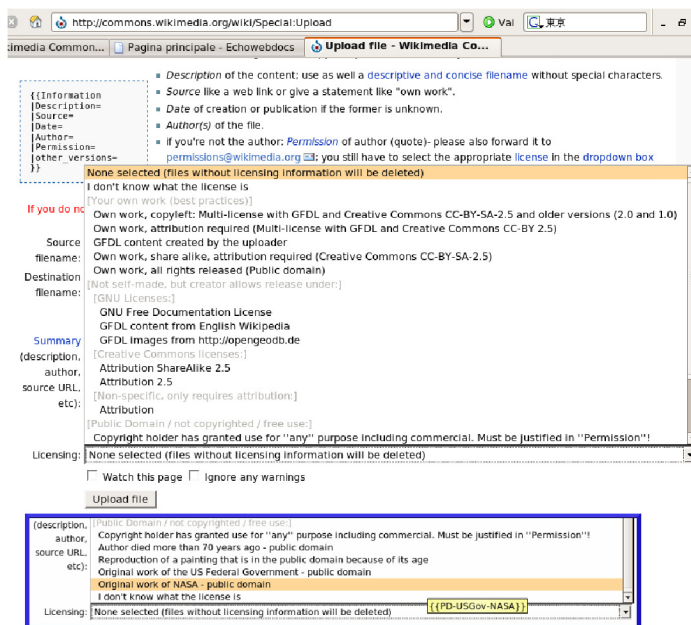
http://commons.wikimedia.org/wiki/Special:Upload

Vai

東京

kimedia Common... | Pagina principale - Echowebdocs | Upload file - Wikimedia Co...

{{Information
|Description=
|Source=
|Date=
|Author=
|Permission=
|other_versions=
}}

- Description of the content; use as well a descriptive and concise filename without special characters.
- Source like a web link or give a statement like "own work".
- Date of creation or publication if the former is unknown.
- Author(s) of the file.
- If you're not the author: Permission of author (quote)- please also forward it to permissions@wikimedia.org: you still have to select the appropriate license in the dropdown box

If you do no

Source filename:

Destination filename:

Summary (description, author, source URL, etc):

None selected (files without licensing information will be deleted)
I don't know what the license is
[Your own work (best practices):]
Own work, copyleft: Multi-license with GFDL and Creative Commons CC-BY-SA-2.5 and older versions (2.0 and 1.0)
Own work, attribution required (Multi-license with GFDL and Creative Commons CC-BY 2.5)
GFDL content created by the uploader
Own work, share alike, attribution required (Creative Commons CC-BY-SA-2.5)
Own work, all rights released (Public domain)
[Not self-made, but creator allows release under:]
[GNU Licenses:]
GNU Free Documentation License
GFDL content from English Wikipedia
GFDL images from http://opengeodb.de
[Creative Commons licenses:]
Attribution ShareAlike 2.5
Attribution 2.5
[Non-specific, only requires attribution:]
Attribution
[Public Domain / not copyrighted / free use:]
Copyright holder has granted use for ''any'' purpose including commercial. Must be justified in ''Permission''!

Licensing: None selected (files without licensing information will be deleted)

Watch this page  Ignore any warnings

Upload file

(description, author, source URL, etc):

[Public Domain / not copyrighted / free use:]
Copyright holder has granted use for ''any'' purpose including commercial. Must be justified in ''Permission''!
Author died more than 70 years ago - public domain
Reproduction of a painting that is in the public domain because of its age
Original work of the US Federal Government - public domain
Original work of NASA - public domain
I don't know what the license is

Licensing: None selected (files without licensing information will be deleted)

{{PD-USGov-NASA}}